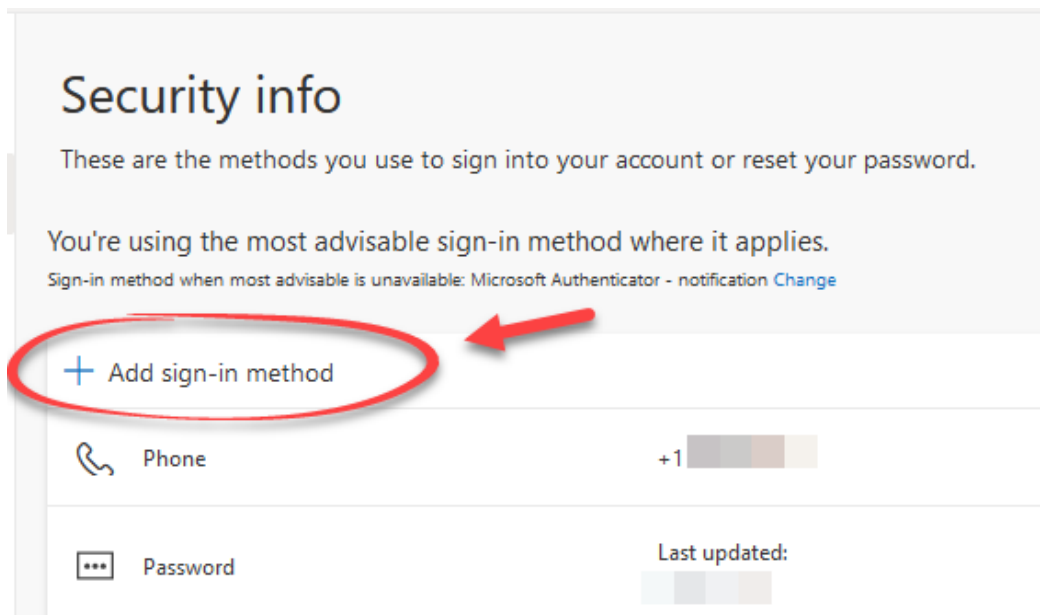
Security info

These are the methods you use to sign into your account or reset your password.

You're using the most advisable sign-in method where it applies.

Sign-in method when most advisable is unavailable: Microsoft Authenticator - notification Change

+ Add sign-in method

Phone +1 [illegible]

Password Last updated: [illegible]